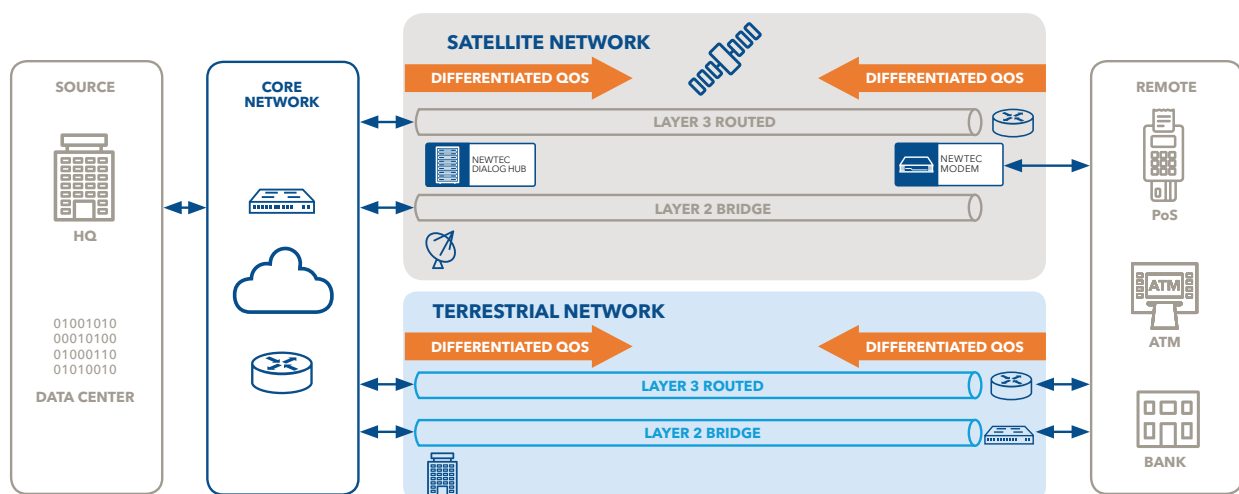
SOURCE

HQ

01001010
00010100
01000110
01010010

DATA CENTER

CORE NETWORK

SATELLITE NETWORK

DIFFERENTIATED QOS

DIFFERENTIATED QOS

LAYER 3 ROUTED

NEWTEC DIALOG HUB

NEWTEC MODEM

LAYER 2 BRIDGE

TERRESTRIAL NETWORK

DIFFERENTIATED QOS

DIFFERENTIATED QOS

LAYER 3 ROUTED

LAYER 2 BRIDGE

REMOTE

PoS

ATM

ATM

BANK